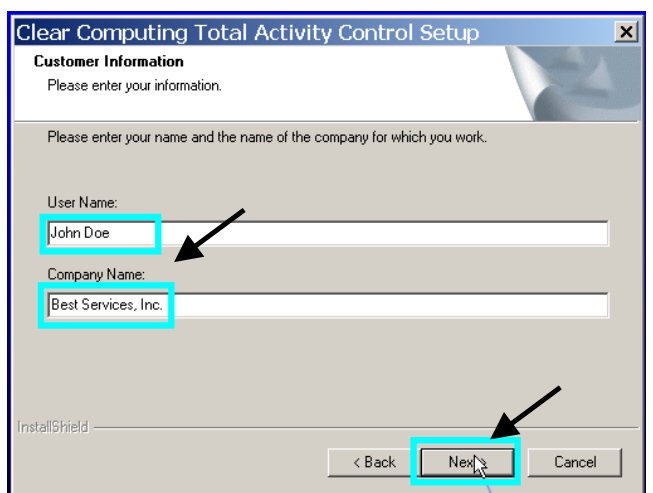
Clear Computing Total Activity Control Setup

Customer Information

Please enter your information.

Please enter your name and the name of the company for which you work.

User Name:

John Doe

Company Name:

Best Services, Inc.

InstallShield

< Back

Next

Cancel